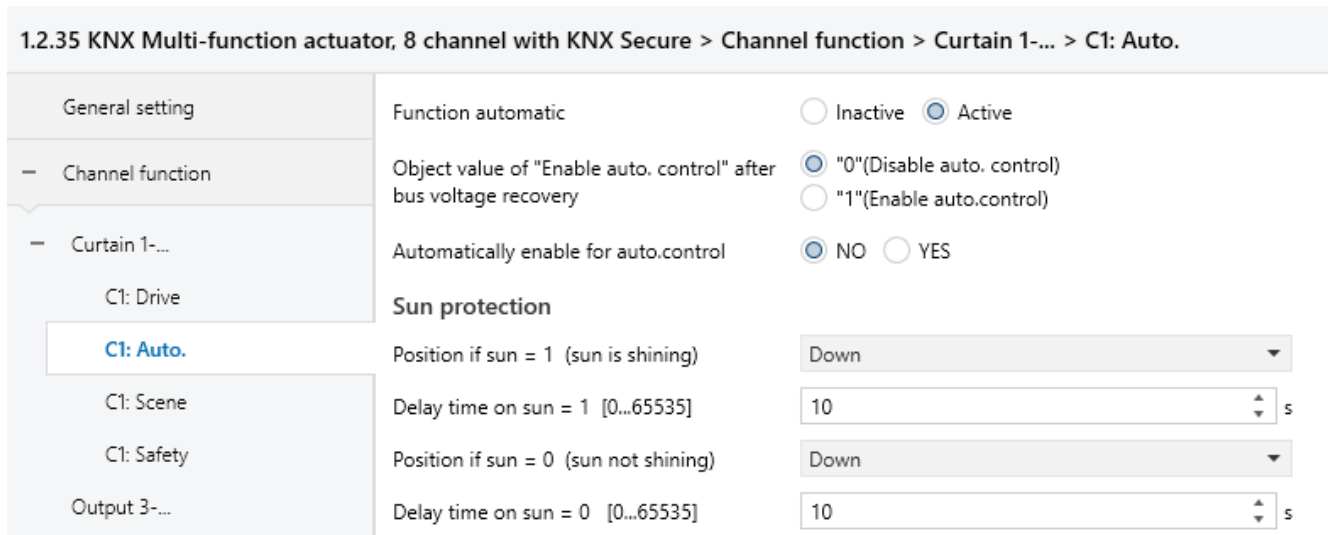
1.2.35 KNX Multi-function actuator, 8 channel with KNX Secure > Channel function > Curtain 1-... > C1: Auto.

General setting

− Channel function

− Curtain 1-...

C1: Drive

C1: Auto.

C1: Scene

C1: Safety

Output 3-...

Function automatic
Inactive
Active

Object value of "Enable auto. control" after bus voltage recovery
"0"(Disable auto. control)
"1"(Enable auto.control)

Automatically enable for auto.control
NO
YES

Sun protection

Position if sun = 1 (sun is shining)
Down

Delay time on sun = 1 [0...65535]
10
s

Position if sun = 0 (sun not shining)
Down

Delay time on sun = 0 [0...65535]
10
s